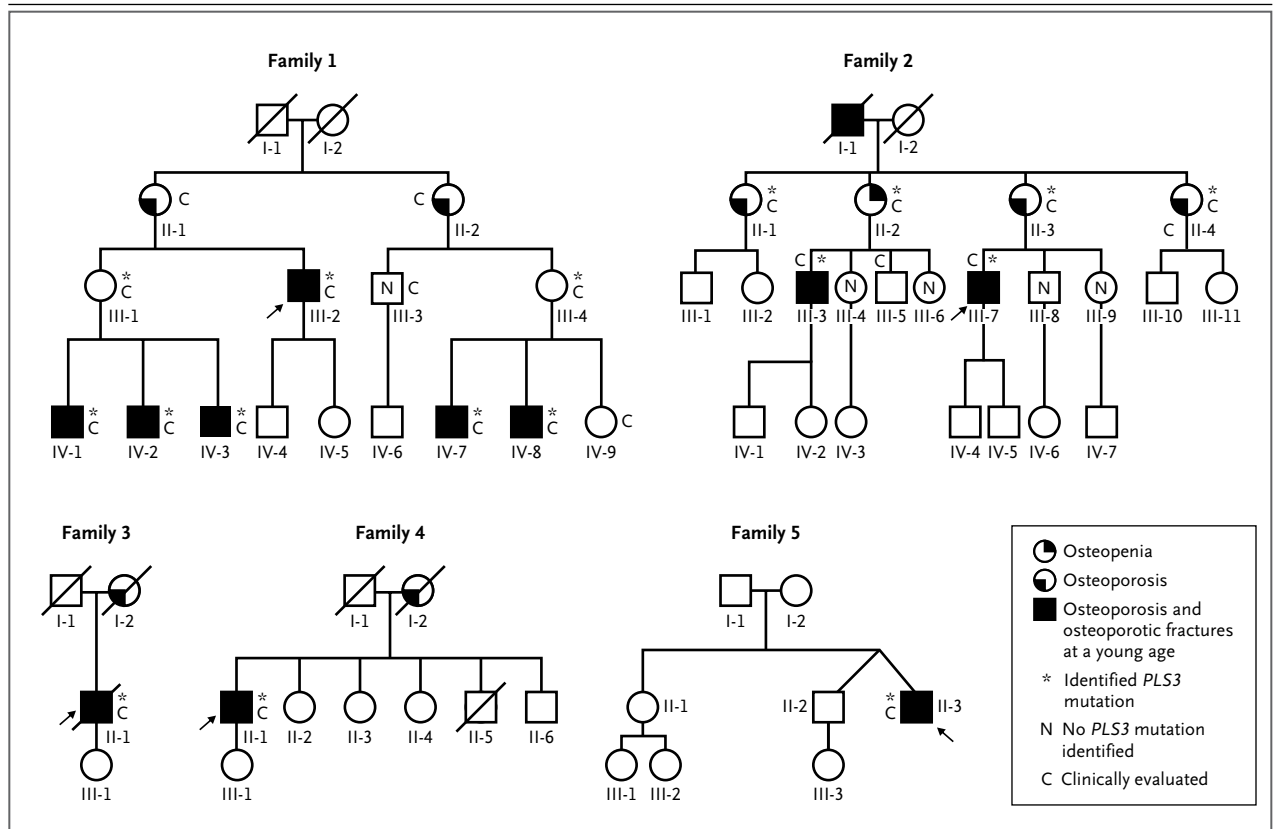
Family 1

I-1 I-2

C II-1

C II-2

* C III-1

* C III-2

N C III-3

* C III-4

* C IV-1

* C IV-2

* C IV-3

IV-4 IV-5 IV-6

* C IV-7

* C IV-8

C IV-9

Family 2

I-1 I-2

* C II-1

* C II-2

* C II-3

* C C II-4

III-1 III-2

C * III-3

N III-4

C III-5

N III-6

C * III-7

N III-8

N III-9

III-10 III-11

IV-1 IV-2 IV-3 IV-4 IV-5 IV-6 IV-7

Family 3

I-1 I-2

* C II-1

III-1

Family 4

I-1 I-2

* C II-1

II-2 II-3 II-4 II-5 II-6

III-1

Family 5

I-1 I-2

II-1 II-2

* C II-3

III-1 III-2 III-3

Osteopenia

Osteoporosis

Osteoporosis and osteoporotic fractures at a young age

* Identified *PLS3* mutation

N No *PLS3* mutation identified

C Clinically evaluated